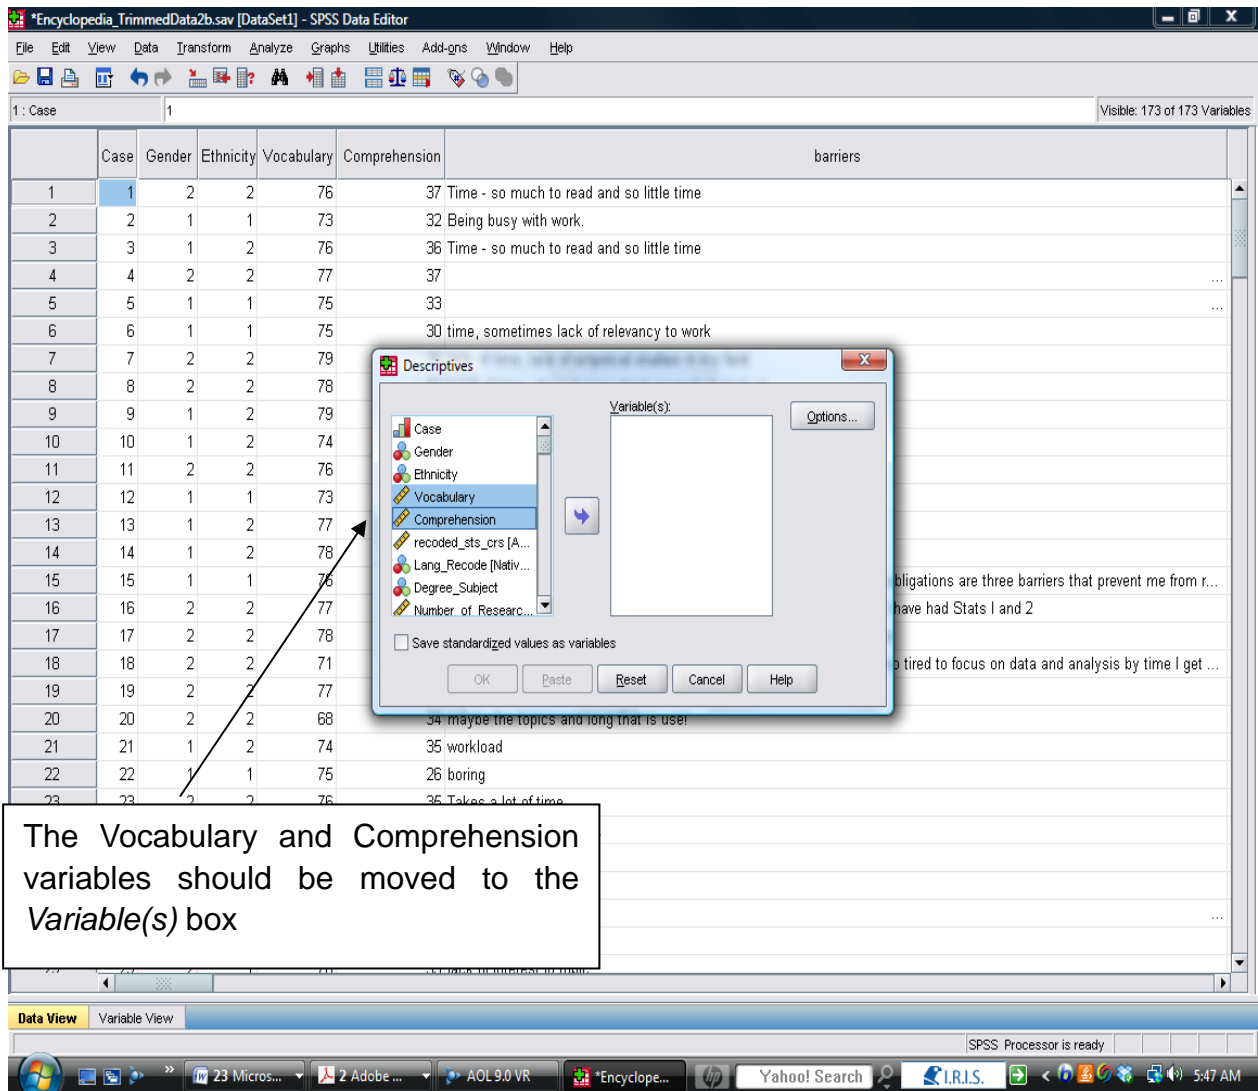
*Encyclopedia_TrimmedData2b.sav [DataSet1] - SPSS Data Editor

File Edit View Data Transform Analyze Graphs Utilities Add-ons Window Help

1 : Case 1

Visible: 173 of 173 Variables

| | Case | Gender | Ethnicity | Vocabulary | Comprehension | barriers |
|---|---|---|---|---|---|---|
| 1 | 1 | 2 | 2 | 76 | 37 | Time - so much to read and so little time |
| 2 | 2 | 1 | 1 | 73 | 32 | Being busy with work. |
| 3 | 3 | 1 | 2 | 76 | 36 | Time - so much to read and so little time |
| 4 | 4 | 2 | 2 | 77 | 37 | ... |
| 5 | 5 | 1 | 1 | 75 | 33 | ... |
| 6 | 6 | 1 | 1 | 75 | 30 | time, sometimes lack of relevancy to work |
| 7 | 7 | 2 | 2 | 79 | | |
| 8 | 8 | 2 | 2 | 78 | | |
| 9 | 9 | 1 | 2 | 79 | | |
| 10 | 10 | 1 | 2 | 74 | | |
| 11 | 11 | 2 | 2 | 76 | | |
| 12 | 12 | 1 | 1 | 73 | | |
| 13 | 13 | 1 | 2 | 77 | | |
| 14 | 14 | 1 | 2 | 78 | | |
| 15 | 15 | 1 | 1 | 76 | | bligations are three barriers that prevent me from r... |
| 16 | 16 | 2 | 2 | 77 | | have had Stats I and 2 |
| 17 | 17 | 2 | 2 | 78 | | |
| 18 | 18 | 2 | 2 | 71 | | tired to focus on data and analysis by time I get ... |
| 19 | 19 | 2 | 2 | 77 | | |
| 20 | 20 | 2 | 2 | 68 | 34 | maybe the topics and long that is use! |
| 21 | 21 | 1 | 2 | 74 | 35 | workload |
| 22 | 22 | 1 | 1 | 75 | 26 | boring |
| 23 | 23 | 2 | 2 | 76 | 35 | Takes a lot of time |

Descriptives

Variable(s):

Options...

Case
Gender
Ethnicity
Vocabulary
Comprehension
recoded_sts_crs [A...
Lang_Recode [Nativ...
Degree_Subject
Number_of_Researc...

Save standardized values as variables

OK Paste Reset Cancel Help

The Vocabulary and Comprehension variables should be moved to the *Variable(s)* box

Data View Variable View

SPSS Processor is ready

23 Micros... 2 Adobe ... AOL 9.0 VR *Encyclope... Yahoo! Search I.R.I.S. 5:47 AM